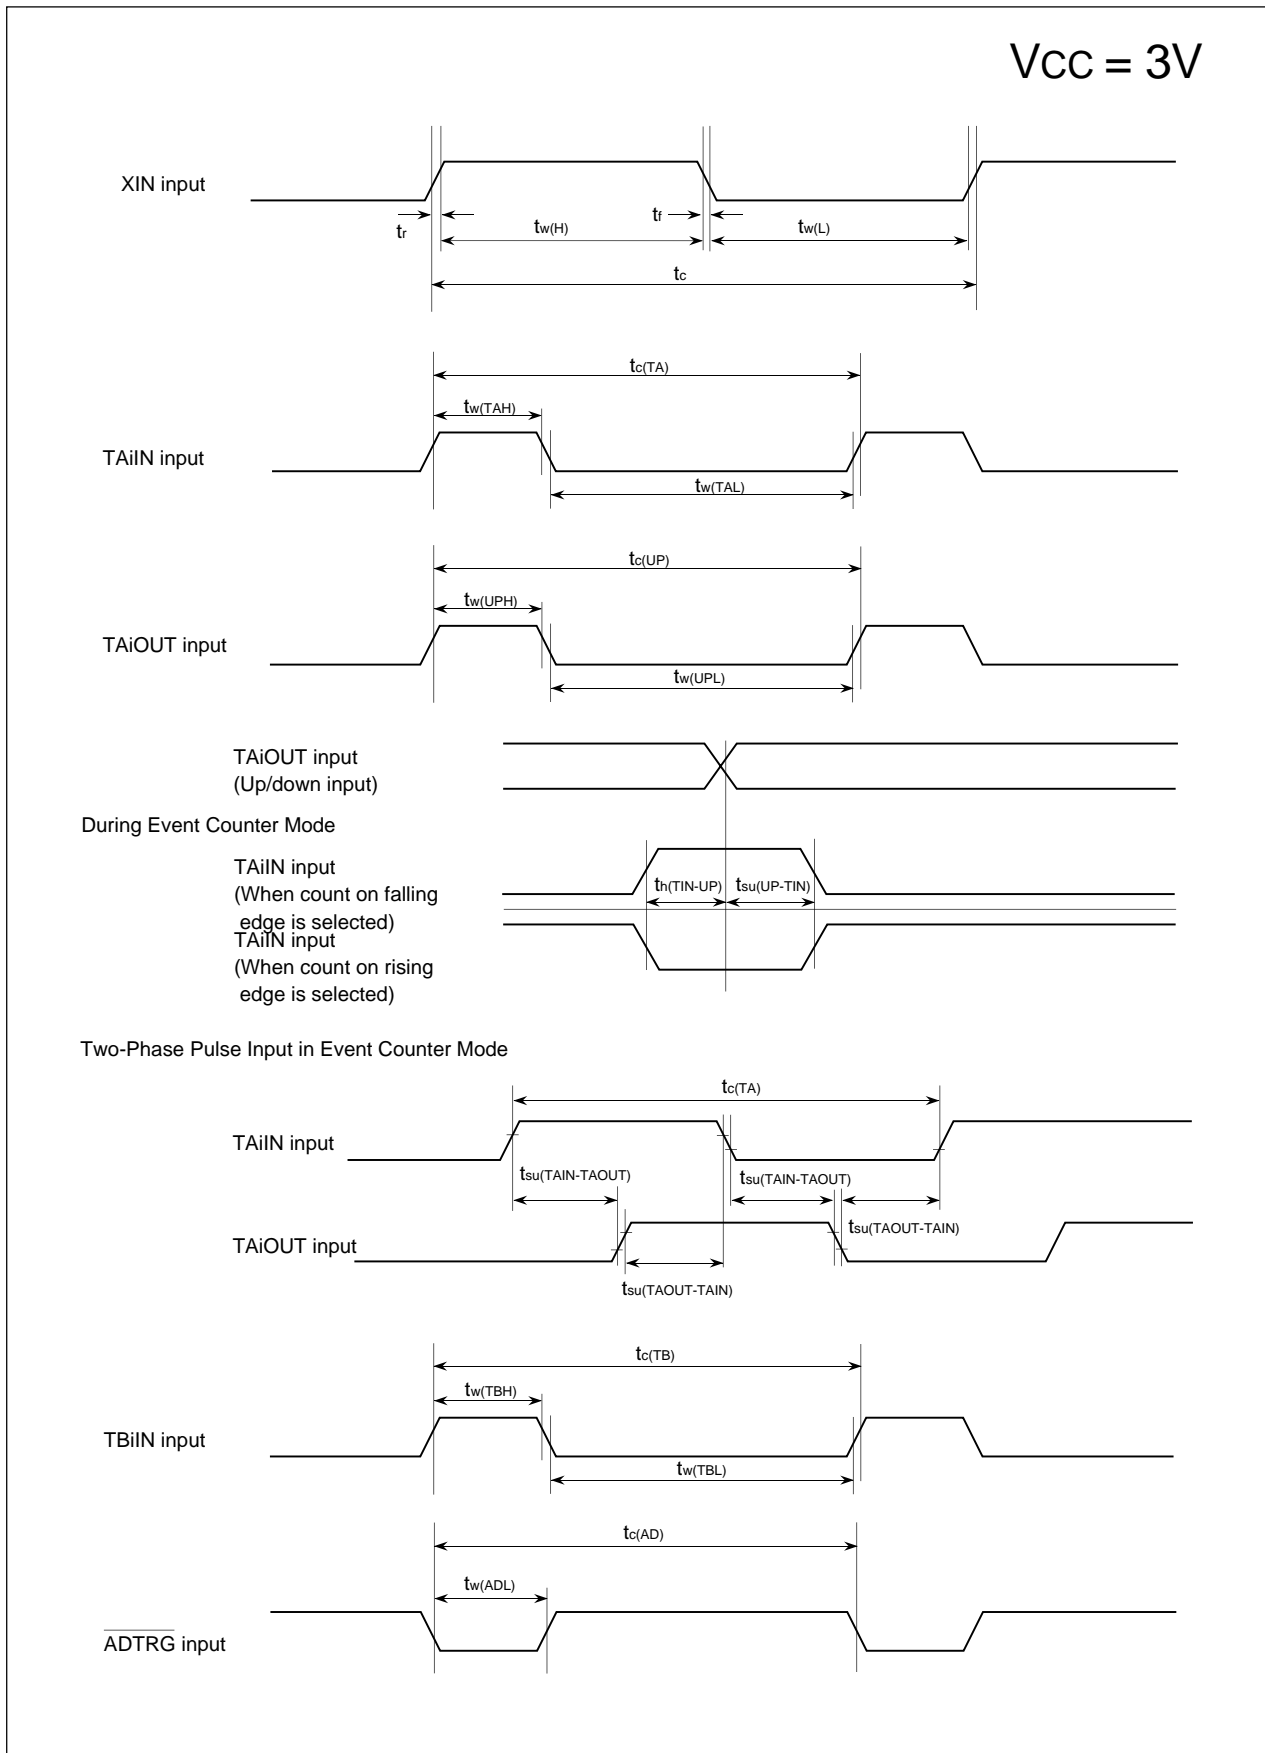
VCC = 3V

XIN input

$t_r$

$t_{w(H)}$

$t_f$

$t_{w(L)}$

$t_c$

$t_{c(TA)}$

$t_{w(TAH)}$

TAiIN input

$t_{w(TAL)}$

$t_{c(UP)}$

$t_{w(UPH)}$

TAiOUT input

$t_{w(UPL)}$

TAiOUT input
(Up/down input)

During Event Counter Mode

TAiIN input
(When count on falling edge is selected)

$t_{h(TIN-UP)}$

$t_{su(UP-TIN)}$

TAiIN input
(When count on rising edge is selected)

Two-Phase Pulse Input in Event Counter Mode

$t_{c(TA)}$

TAiIN input

$t_{su(TAIN-TAOUT)}$

$t_{su(TAIN-TAOUT)}$

$t_{su(TAOUT-TAIN)}$

TAiOUT input

$t_{su(TAOUT-TAIN)}$

$t_{c(TB)}$

$t_{w(TBH)}$

TBiIN input

$t_{w(TBL)}$

$t_{c(AD)}$

$t_{w(ADL)}$

$\overline{ADTRG}$ input